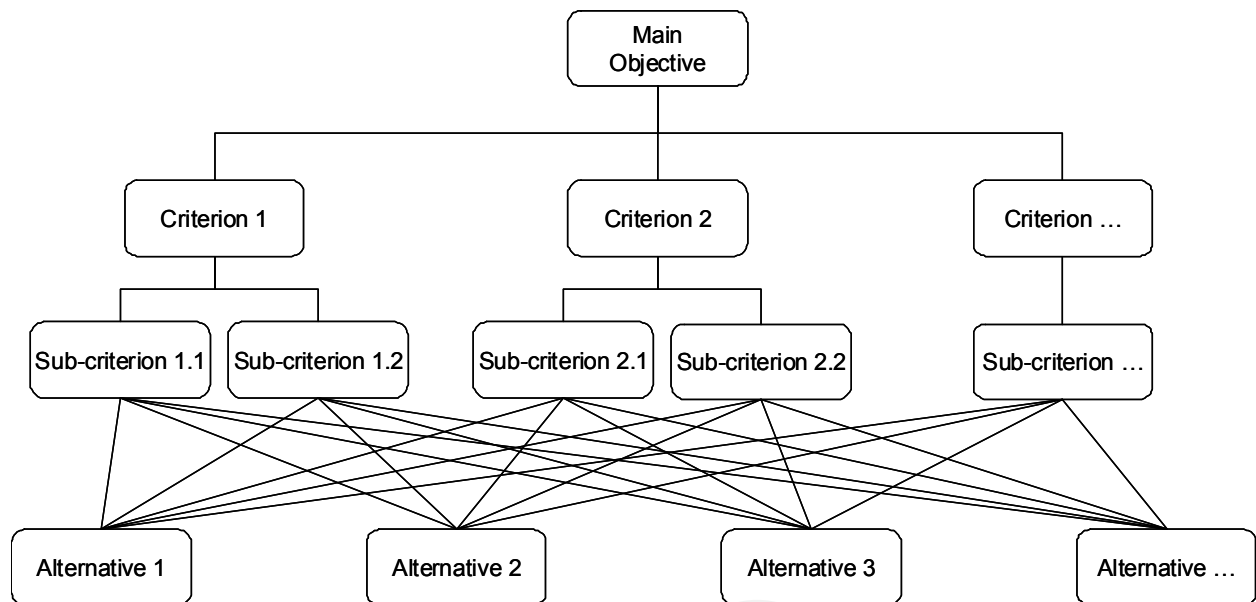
Main Objective

Criterion 1

Criterion 2

Criterion …

Sub-criterion 1.1

Sub-criterion 1.2

Sub-criterion 2.1

Sub-criterion 2.2

Sub-criterion …

Alternative 1

Alternative 2

Alternative 3

Alternative …